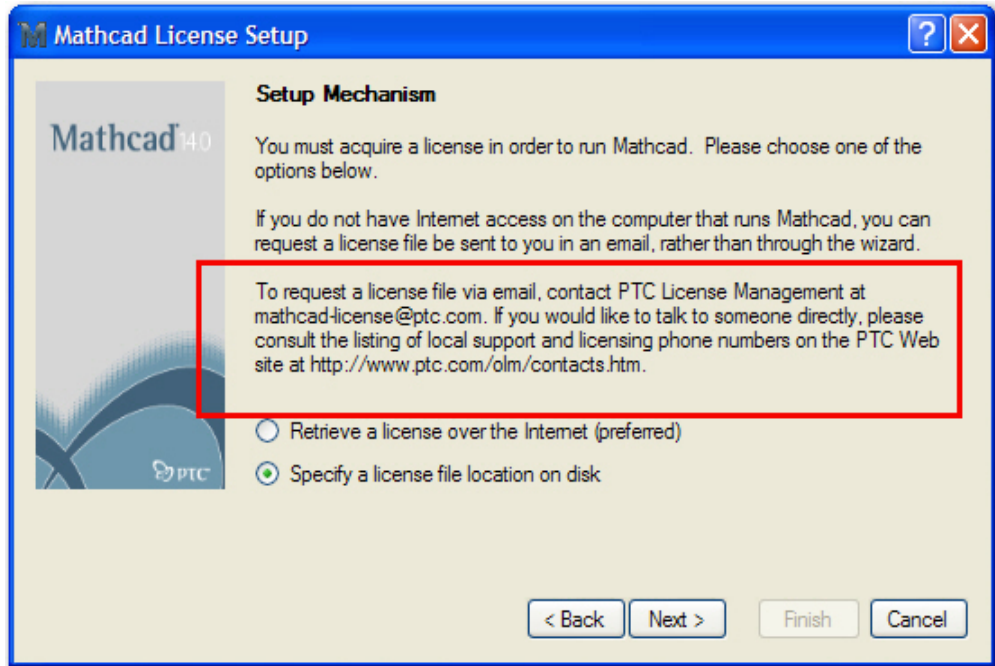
Mathcad License Setup

Mathcad 14.0

Setup Mechanism

You must acquire a license in order to run Mathcad. Please choose one of the options below.

If you do not have Internet access on the computer that runs Mathcad, you can request a license file be sent to you in an email, rather than through the wizard.

To request a license file via email, contact PTC License Management at mathcad-license@ptc.com. If you would like to talk to someone directly, please consult the listing of local support and licensing phone numbers on the PTC Web site at http://www.ptc.com/olm/contacts.htm.

Retrieve a license over the Internet (preferred)

Specify a license file location on disk

PTC

< Back
Next >
Finish
Cancel